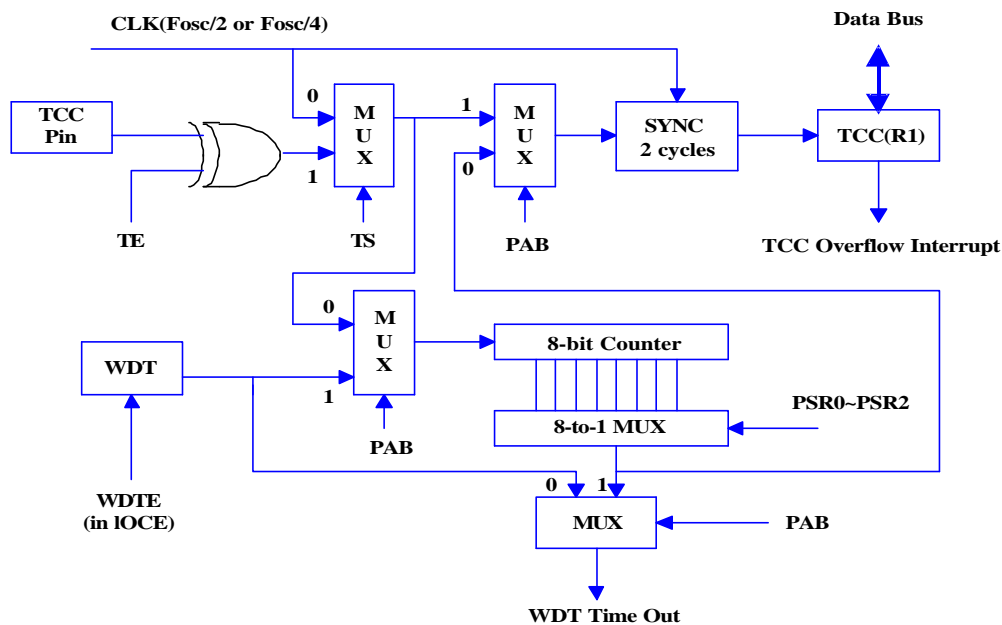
CLK(Fosc/2 or Fosc/4)

Data Bus

TCC Pin

0

M U X

1

TE

TS

1

M U X

0

PAB

SYNC 2 cycles

TCC(R1)

TCC Overflow Interrupt

0

M U X

1

WDT

PAB

8-bit Counter

8-to-1 MUX

PSR0~PSR2

WDTE (in lOCE)

0

1

MUX

PAB

WDT Time Out